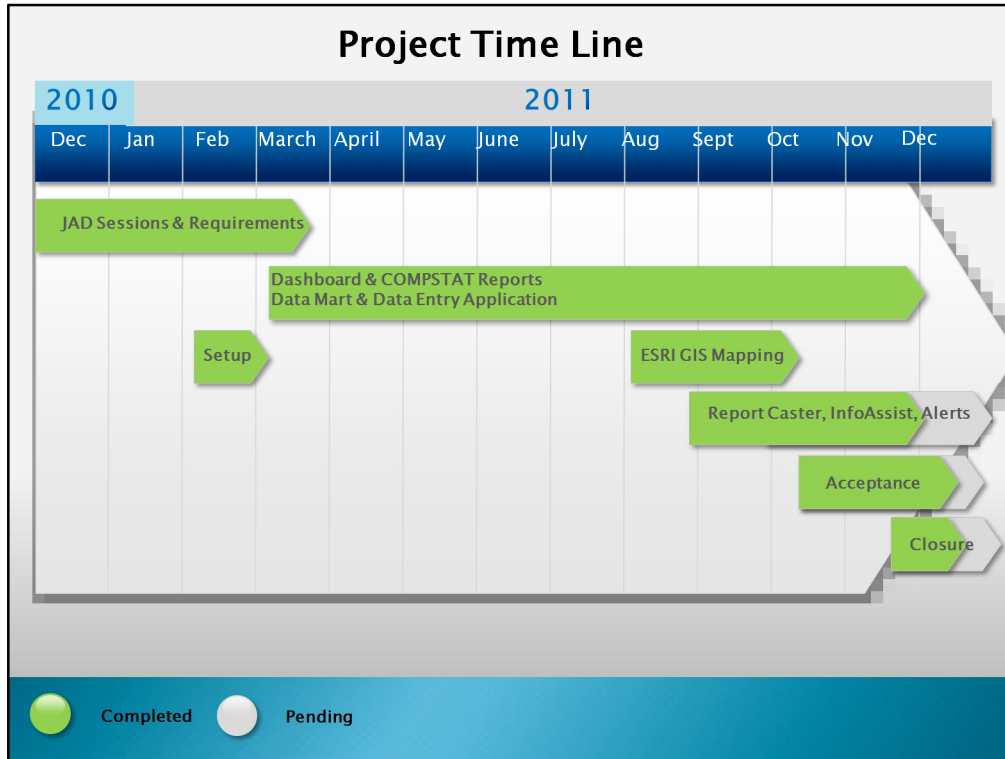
Project Time Line

2010

2011

| Dec | Jan | Feb | March | April | May | June | July | Aug | Sept | Oct | Nov | Dec |
|---|---|---|---|---|---|---|---|---|---|---|---|---|

JAD Sessions & Requirements

Dashboard & COMPSTAT Reports
Data Mart & Data Entry Application

Setup

ESRI GIS Mapping

Report Caster, InfoAssist, Alerts

Acceptance

Closure

Completed

Pending